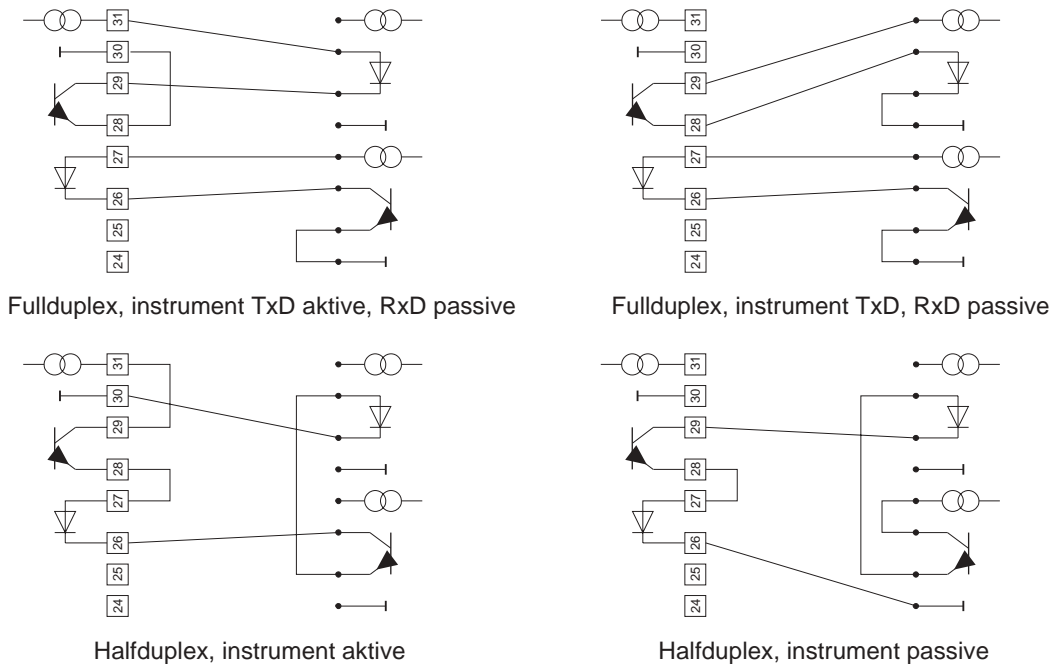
31
30
29
28
27
26
25
24

Fullduplex, instrument TxD aktive, RxD passive

31
30
29
28
27
26
25
24

Fullduplex, instrument TxD, RxD passive

31
30
29
28
27
26
25
24

Halfduplex, instrument aktive

31
30
29
28
27
26
25
24

Halfduplex, instrument passive